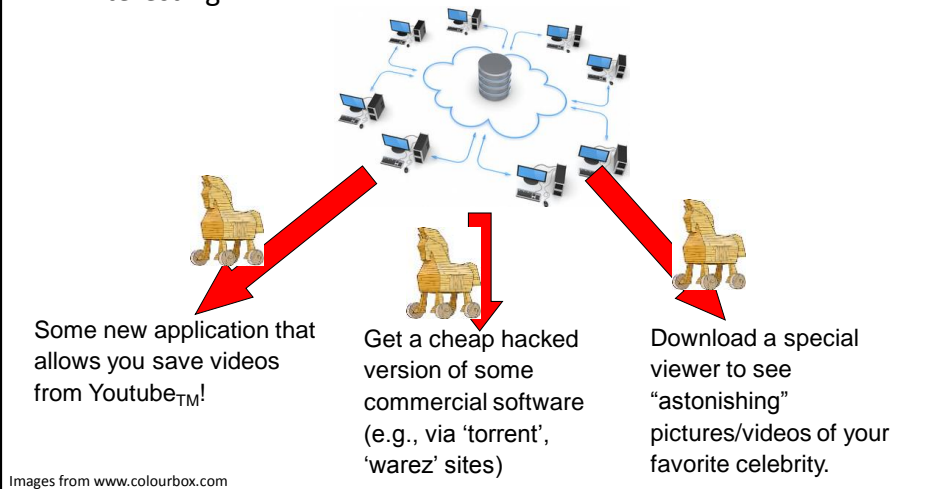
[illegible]

Some new application that allows you save videos from Youtube$_{TM}$!

Get a cheap hacked version of some commercial software (e.g., via 'torrent', 'warez' sites)

Download a special viewer to see "astonishing" pictures/videos of your favorite celebrity.

Images from www.colourbox.com